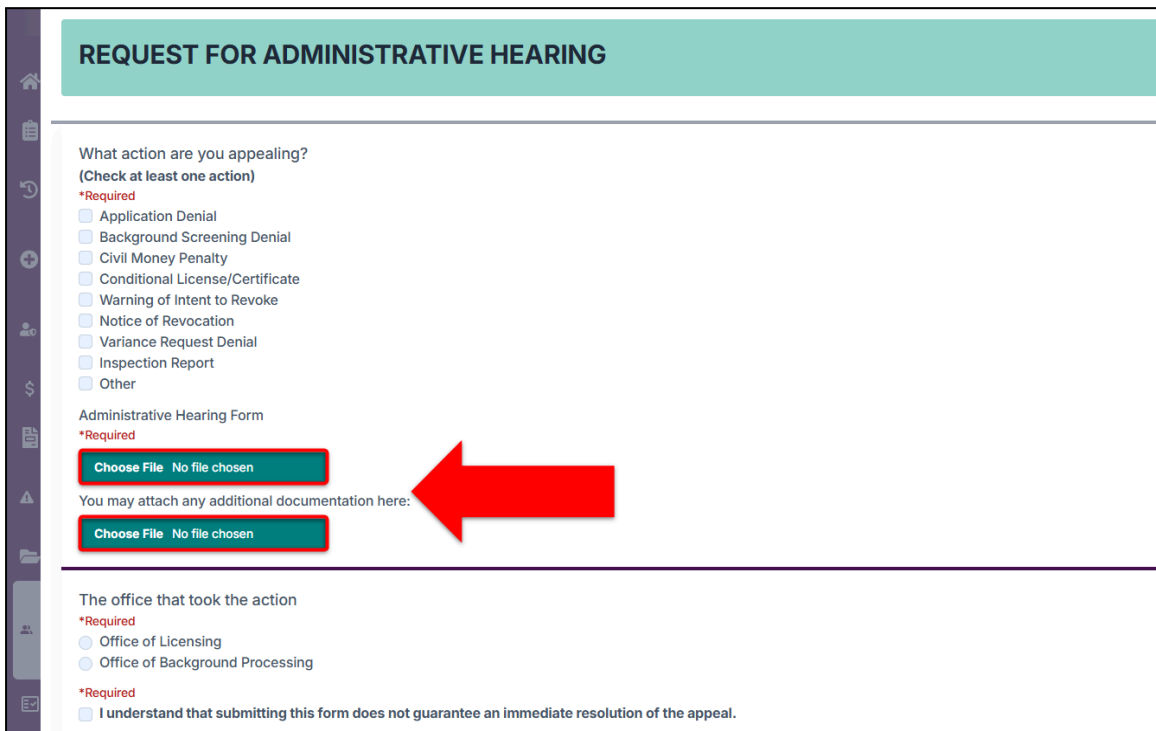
REQUEST FOR ADMINISTRATIVE HEARING

What action are you appealing?
(Check at least one action)
*Required
Application Denial
Background Screening Denial
Civil Money Penalty
Conditional License/Certificate
Warning of Intent to Revoke
Notice of Revocation
Variance Request Denial
Inspection Report
Other

Administrative Hearing Form
*Required
Choose File No file chosen
You may attach any additional documentation here:
Choose File No file chosen

The office that took the action
*Required
Office of Licensing
Office of Background Processing

*Required
I understand that submitting this form does not guarantee an immediate resolution of the appeal.